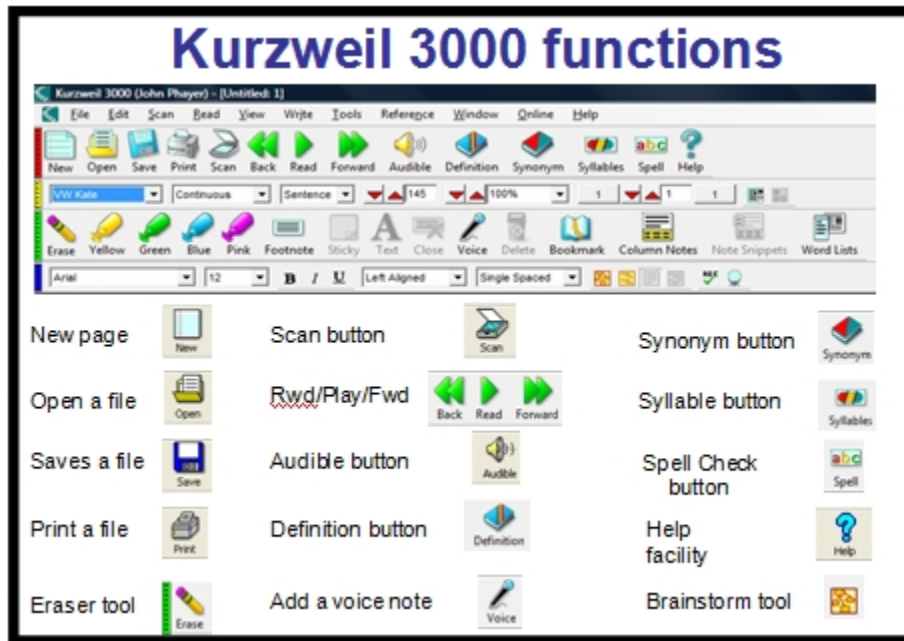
Kurzweil 3000 functions

Kurzweil 3000 (John Phayer) - [Untitled: 1]

File Edit Scan Read View Write Tools Reference Window Online Help

New Open Save Print Scan Back Read Forward Audible Definition Synonym Syllables Spell Help

VW Kate Continuous Sentence 145 100% 1 1 1

Erase Yellow Green Blue Pink Footnote Sticky Text Close Voice Delete Bookmark Column Notes Note Snippets Word Lists

Arial 12 B I U Left Aligned Single Spaced

New page New

Open a file Open

Saves a file Save

Print a file Print

Eraser tool Erase

Scan button Scan

Rwd/Play/Fwd Back Read Forward

Audible button Audible

Definition button Definition

Add a voice note Voice

Synonym button Synonym

Syllable button Syllables

Spell Check button Spell

Help facility Help

Brainstorm tool